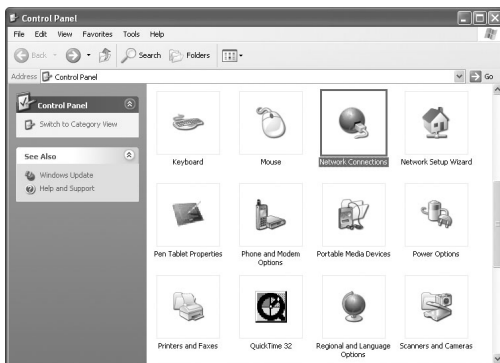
Control Panel
File Edit View Favorites Tools Help
Back Search Folders
Address Control Panel
Go
Control Panel
Switch to Category View
See Also
Windows Update
Help and Support
Keyboard
Mouse
Network Connections
Network Setup Wizard
Pen Tablet Properties
Phone and Modem Options
Portable Media Devices
Power Options
Printers and Faxes
QuickTime 32
Regional and Language Options
Scanners and Cameras